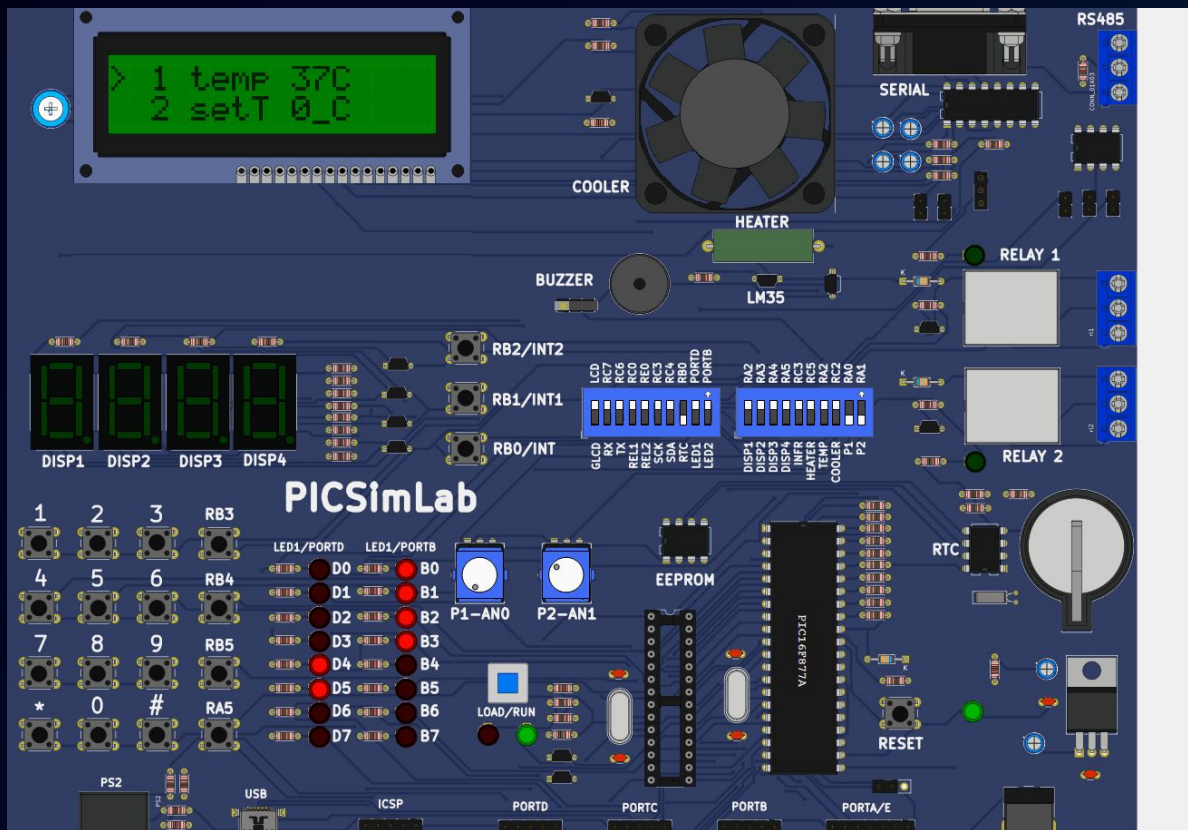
> 1 temp 37C
2 setT 0_C

COOLER
SERIAL
RS485
HEATER
BUZZER
LM35
RELAY 1
RELAY 2

RB2/INT2
RB1/INT1
RB0/INT

LCD RC7 RC6 RC0 RC3 RC4 RB0 PORTD PORTB
GLCD RX TX REL1 REL2 SCK SDA RTC LED1 LED2

RA2 RA3 RA4 RA5 RA1 RC5 RA2 RC2 RA0 RA1
DISP1 DISP2 DISP3 DISP4 HEATER INTR TEMP COOLER P1 P2

DISP1 DISP2 DISP3 DISP4

PICSimLab

1 2 3 RB3
4 5 6 RB4
7 8 9 RB5
* 0 # RA5

LED1/PORTD LED1/PORTB
D0 D1 D2 D3 D4 D5 D6 D7
B0 B1 B2 B3 B4 B5 B6 B7

P1-AN0 P2-AN1
EEPROM
PIC16F877A
RTC
LOAD/RUN
RESET

PS2 USB ICSP PORTD PORTC PORTB PORTA/E